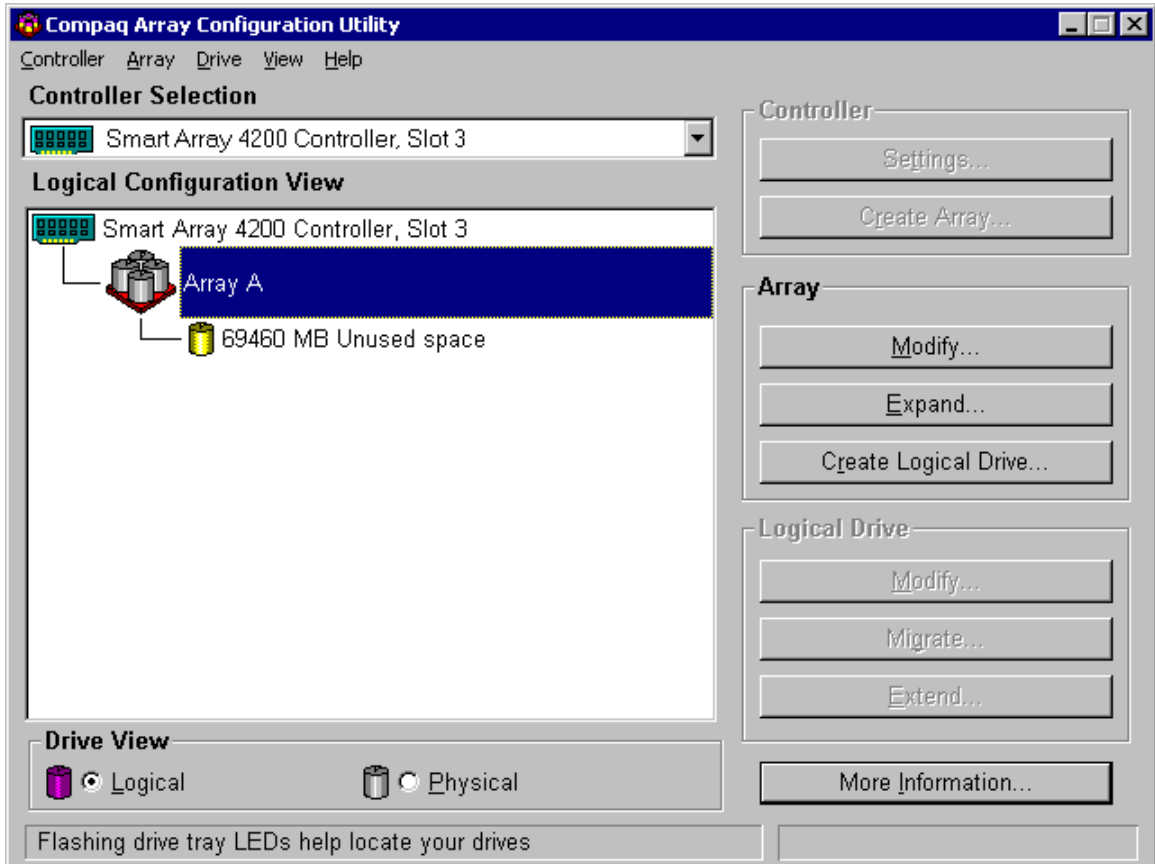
Compaq Array Configuration Utility

Controller Array Drive View Help

Controller Selection

Smart Array 4200 Controller, Slot 3

Logical Configuration View

Smart Array 4200 Controller, Slot 3

Array A

69460 MB Unused space

Drive View

Logical

Physical

Controller

Settings...

Create Array...

Array

Modify...

Expand...

Create Logical Drive...

Logical Drive

Modify...

Migrate...

Extend...

More Information...

Flashing drive tray LEDs help locate your drives